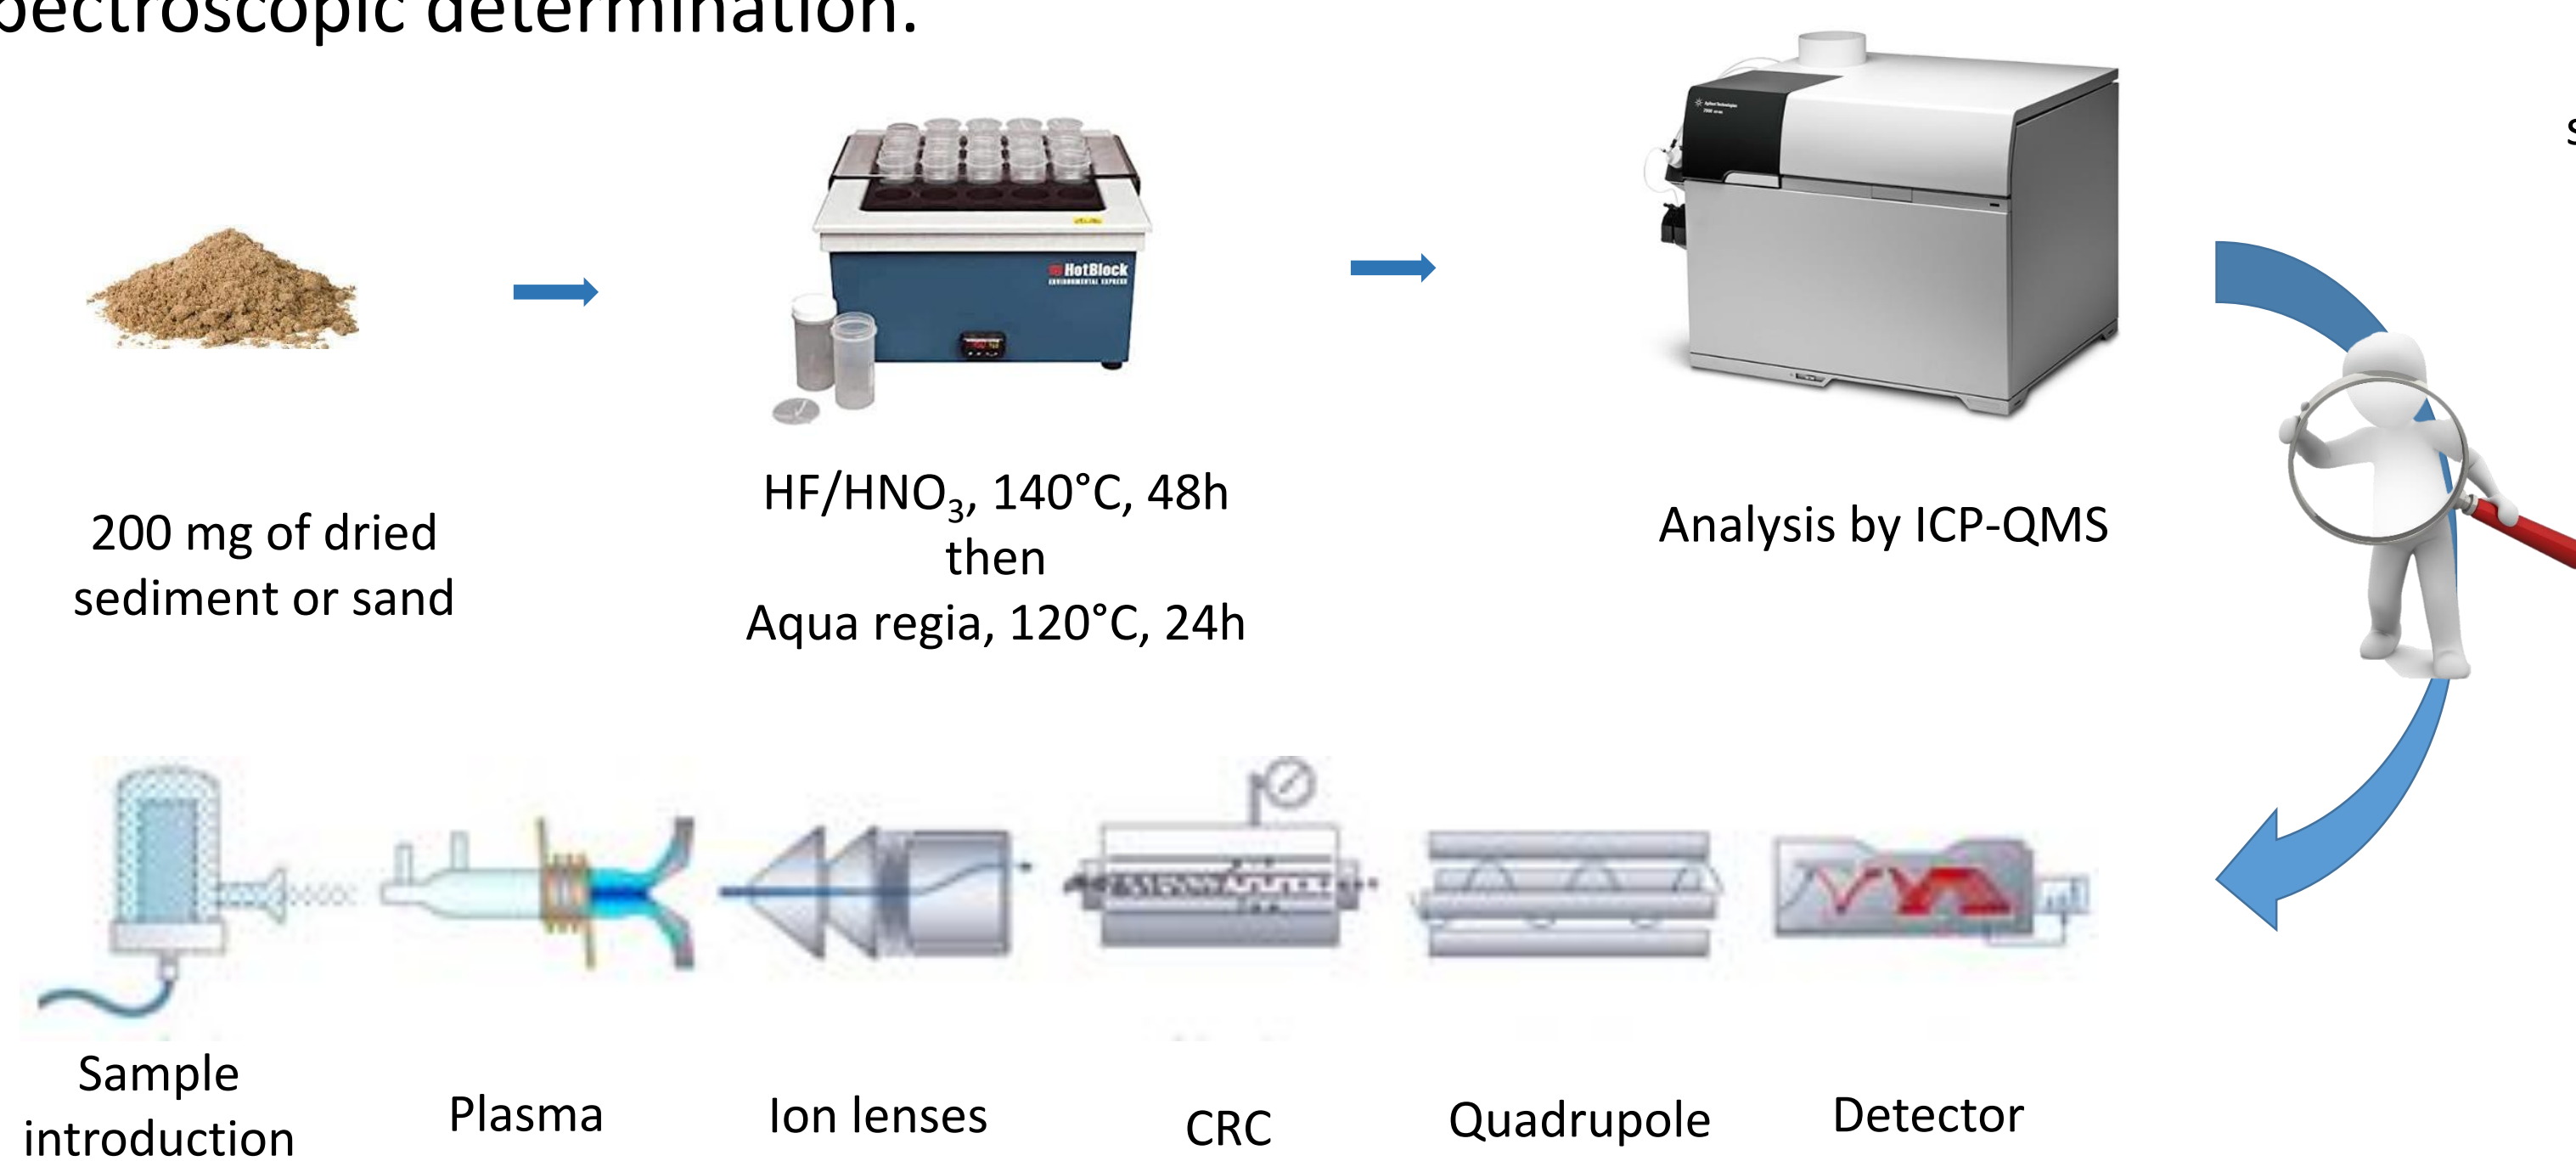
pectroscopic determination.

HotBlock
ENVIRONMENTAL EXPRESS

200 mg of dried sediment or sand

HF/HNO$_3$, 140°C, 48h
then
Aqua regia, 120°C, 24h

Analysis by ICP-QMS

S

Sample introduction

Plasma

Ion lenses

CRC

Quadrupole

Detector